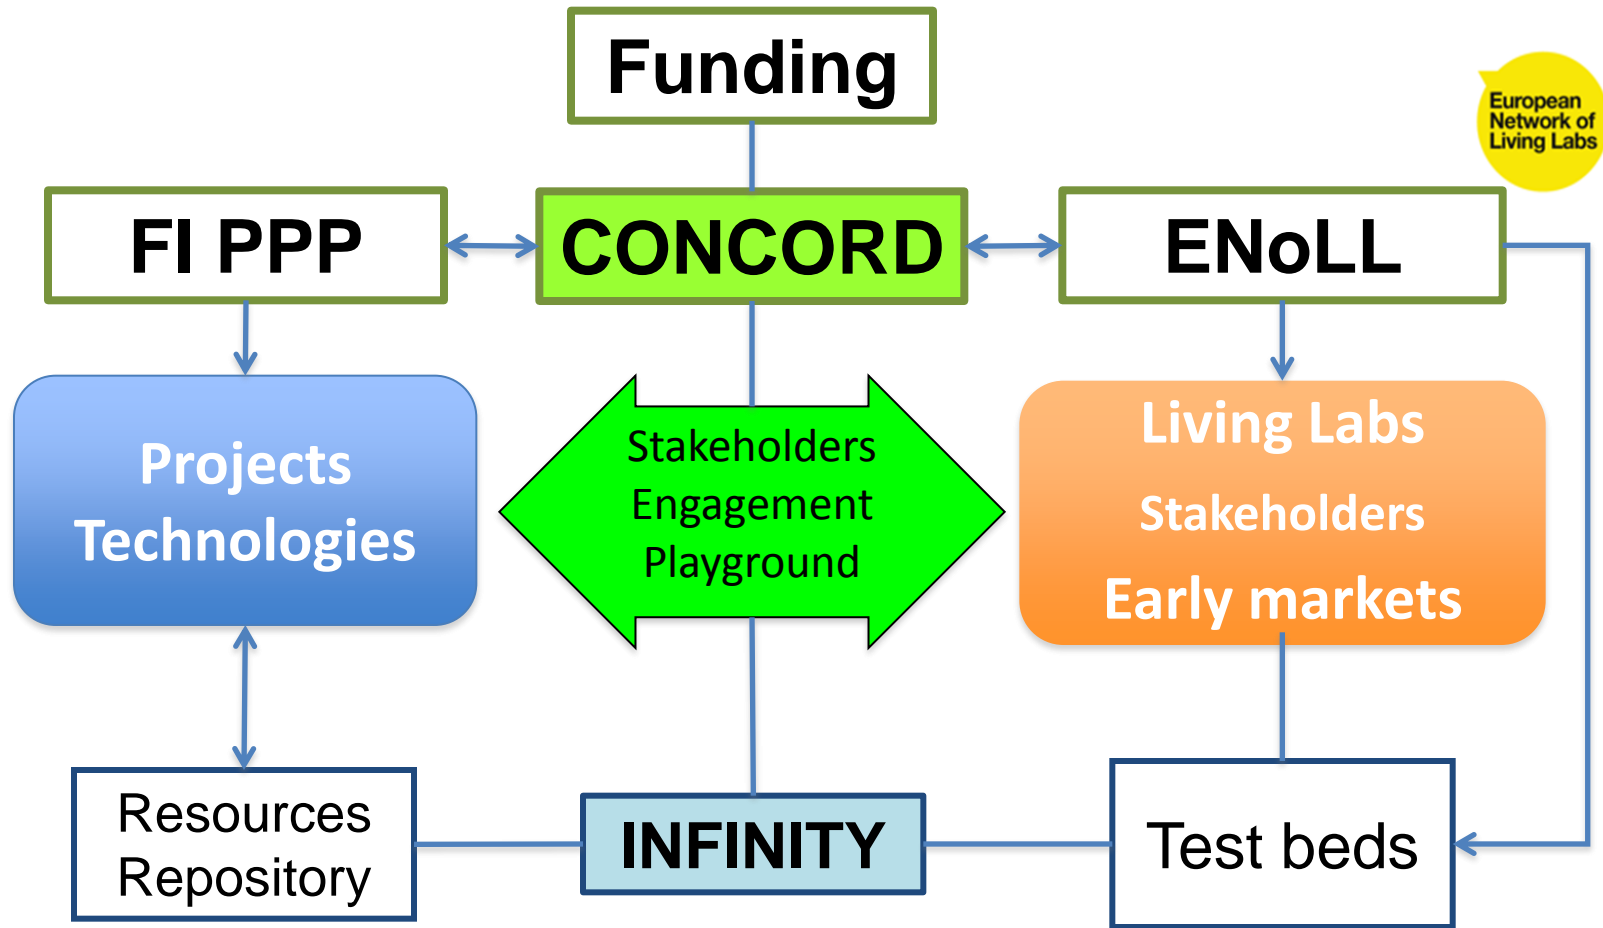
Funding

European Network of Living Labs

FI PPP

CONCORD

ENoLL

Projects Technologies

Stakeholders Engagement Playground

Living Labs

Stakeholders

Early markets

Resources Repository

INFINITY

Test beds